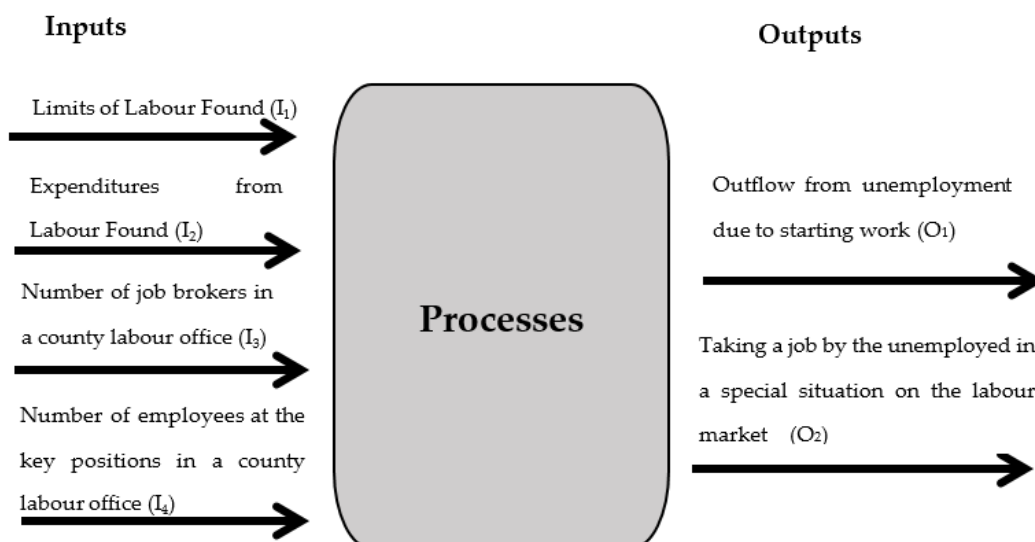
Inputs

Outputs

Limits of Labour Found ($I_1$)

Expenditures from Labour Found ($I_2$)

Number of job brokers in a county labour office ($I_3$)

Number of employees at the key positions in a county labour office ($I_4$)

Processes

Outflow from unemployment due to starting work ($O_1$)

Taking a job by the unemployed in a special situation on the labour market ($O_2$)